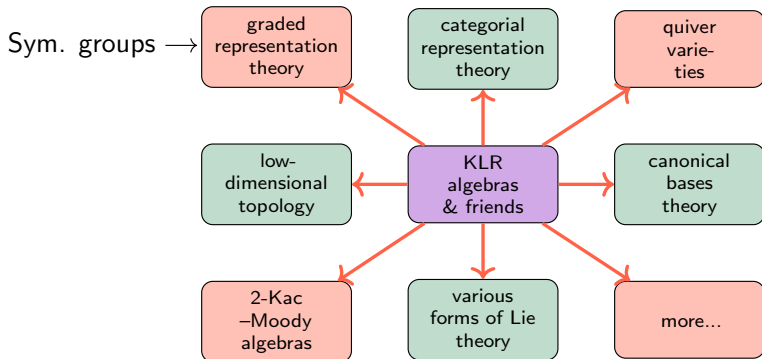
Sym. groups $\longrightarrow$

graded representation theory

categorial representation theory

quiver varieties

low-dimensional topology

KLR algebras & friends

canonical bases theory

2-Kac –Moody algebras

various forms of Lie theory

more...